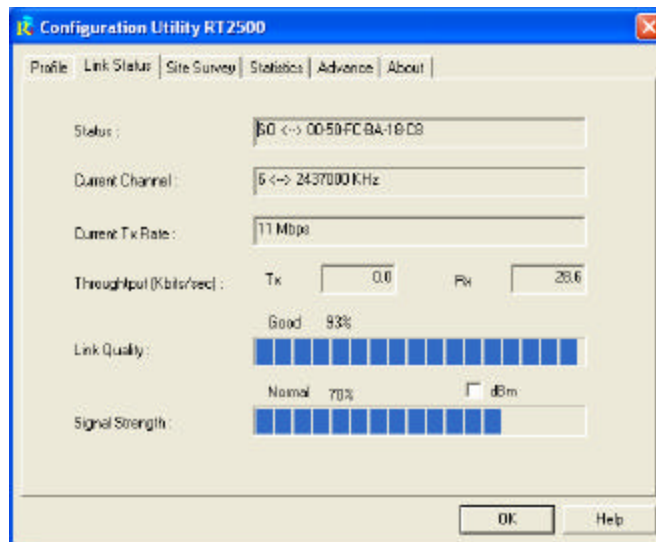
Configuration Utility RT2500

Profile | Link Status | Site Survey | Statistics | Advance | About

Status : 6O <--> 00-50-FC-BA-18-C8

Current Channel : 6 <--> 2437000 KHz

Current Tx Rate : 11 Mbps

Throughtput (Kbits/sec) : Tx 0.0 Rx 28.6

Good 93%

Link Quality :

Normal 70% dBm

Signal Strength :

OK Help